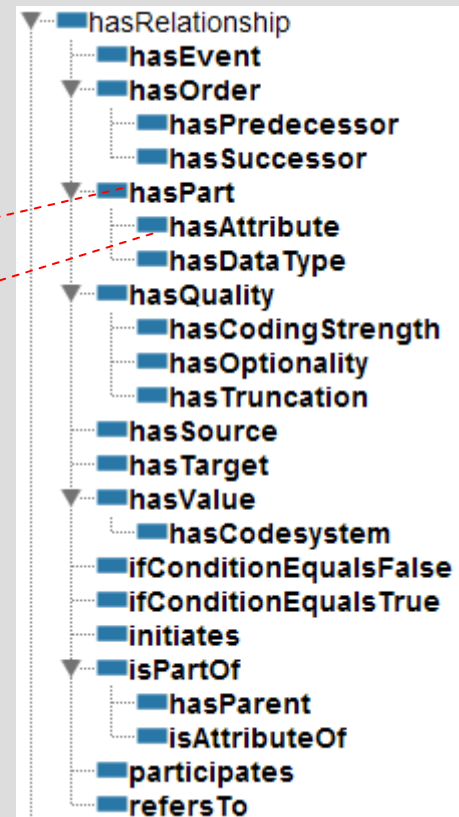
hasRelationship
hasEvent
hasOrder
hasPredecessor
hasSuccessor
hasPart
hasAttribute
hasDataType
hasQuality
hasCodingStrength
hasOptionality
hasTruncation
hasSource
hasTarget
hasValue
hasCodesystem
ifConditionEqualsFalse
ifConditionEqualsTrue
initiates
isPartOf
hasParent
isAttributeOf
participates
refersTo